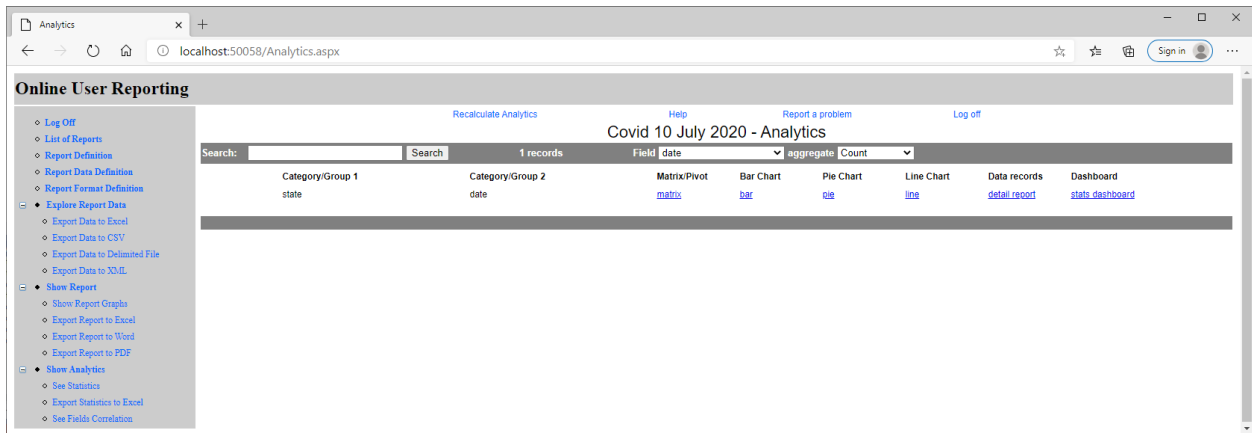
Analytics

localhost:50058/Analytics.aspx

Sign in

Online User Reporting

Log Off
List of Reports
Report Definition
Report Data Definition
Report Format Definition
Explore Report Data
Export Data to Excel
Export Data to CSV
Export Data to Delimited File
Export Data to XML
Show Report
Show Report Graphs
Export Report to Excel
Export Report to Word
Export Report to PDF
Show Analytics
See Statistics
Export Statistics to Excel
See Fields Correlation

Recalculate Analytics Help Report a problem Log off

Covid 10 July 2020 - Analytics

Search: Search 1 records Field date aggregate Count

| Category/Group 1 | Category/Group 2 | Matrix/Pivot | Bar Chart | Pie Chart | Line Chart | Data records | Dashboard |
|---|---|---|---|---|---|---|---|
| state | date | matrix | bar | pie | line | detail report | stats dashboard |